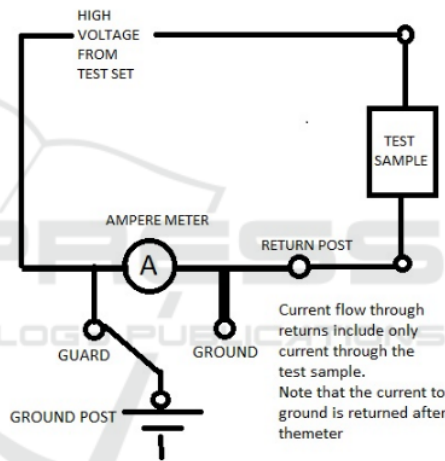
HIGH VOLTAGE FROM TEST SET

TEST SAMPLE

AMPERE METER

A

RETURN POST

GUARD

GROUND

GROUND POST

Current flow through returns include only current through the test sample.
Note that the current to ground is returned after themeter